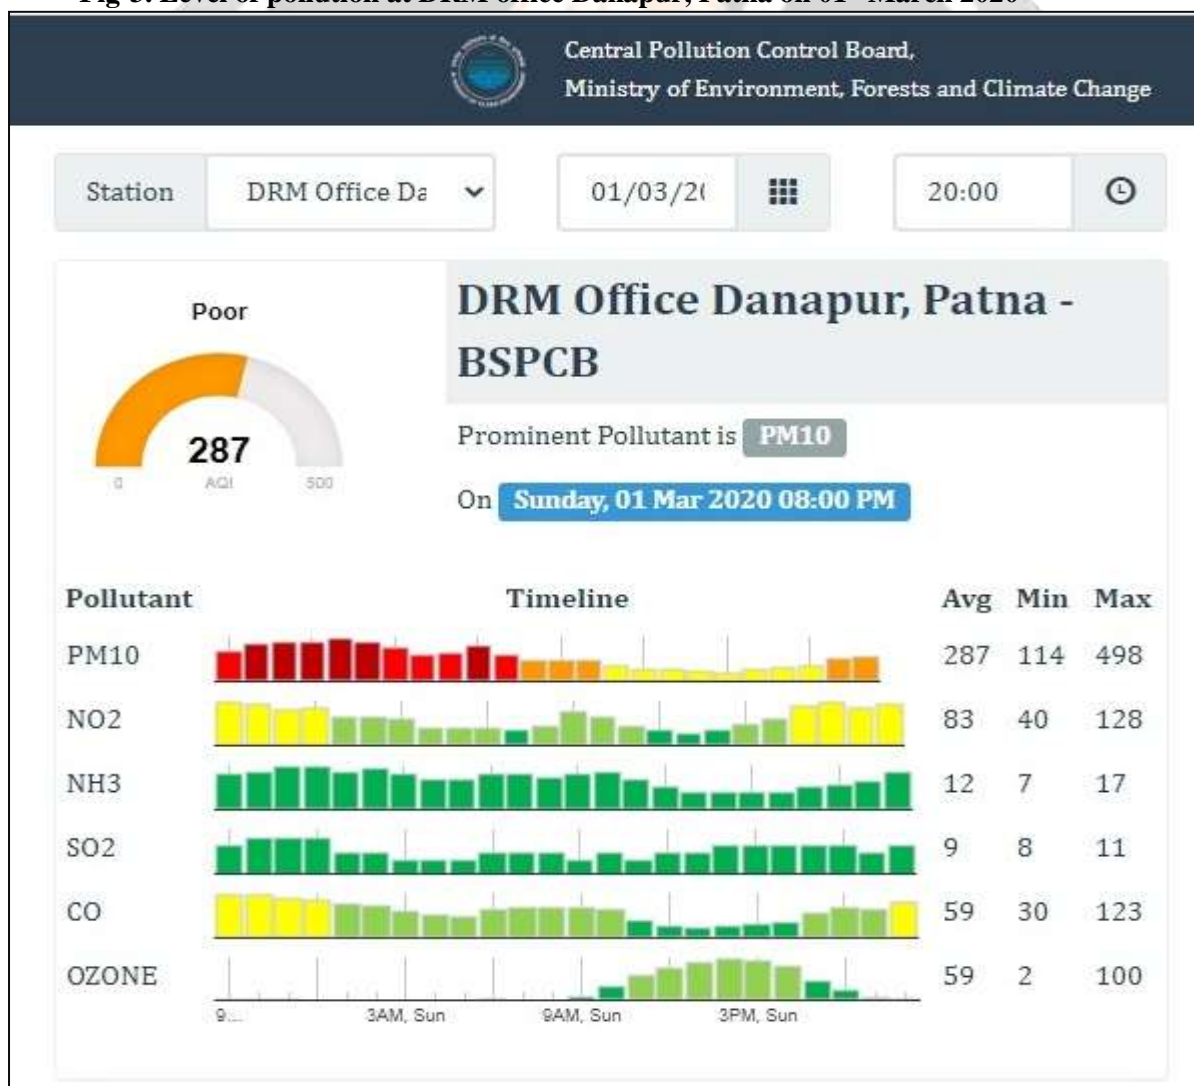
Fig 3: Level of pollution at DRM office Danapur, Patna on 01st March 2020

Central Pollution Control Board,
Ministry of Environment, Forests and Climate Change

Station DRM Office Da 01/03/2( 20:00

Poor

287

0 AQI 500

DRM Office Danapur, Patna - BSPCB

Prominent Pollutant is PM10

On Sunday, 01 Mar 2020 08:00 PM

| Pollutant | Timeline | Avg | Min | Max |
|---|---|---|---|---|
| PM10 | | 287 | 114 | 498 |
| NO2 | | 83 | 40 | 128 |
| NH3 | | 12 | 7 | 17 |
| SO2 | | 9 | 8 | 11 |
| CO | | 59 | 30 | 123 |
| OZONE | | 59 | 2 | 100 |

9... 3AM, Sun 9AM, Sun 3PM, Sun